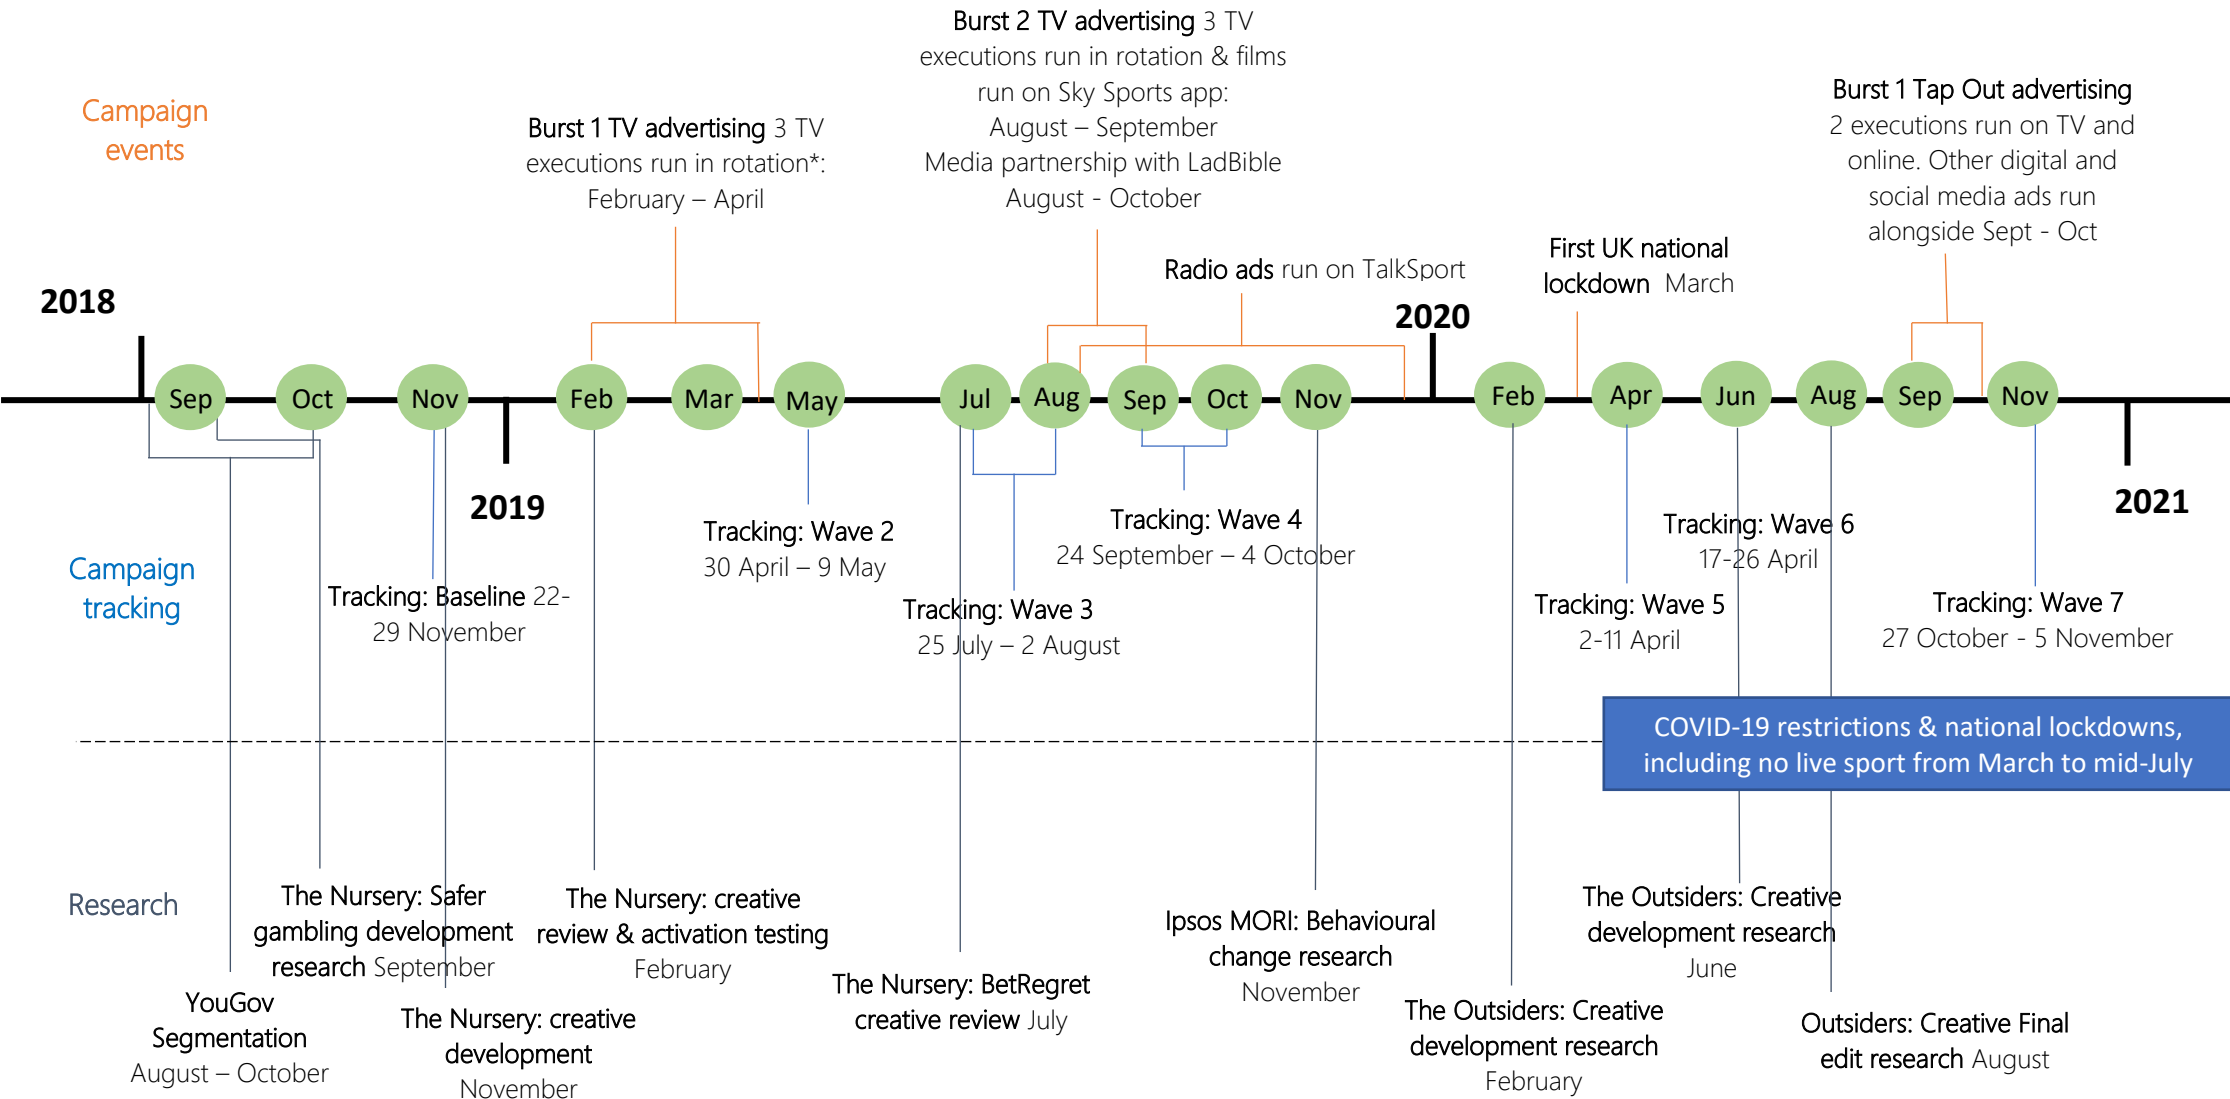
Campaign events

Burst 1 TV advertising 3 TV executions run in rotation*: February – April

Burst 2 TV advertising 3 TV executions run in rotation & films run on Sky Sports app: August – September Media partnership with LadBible August - October

Radio ads run on TalkSport

First UK national lockdown March

Burst 1 Tap Out advertising 2 executions run on TV and online. Other digital and social media ads run alongside Sept - Oct

2018

Sep Oct Nov Feb Mar May Jul Aug Sep Oct Nov Feb Apr Jun Aug Sep Nov

2019

2020

2021

Campaign tracking

Tracking: Baseline 22-29 November

Tracking: Wave 2 30 April – 9 May

Tracking: Wave 3 25 July – 2 August

Tracking: Wave 4 24 September – 4 October

Tracking: Wave 5 2-11 April

Tracking: Wave 6 17-26 April

Tracking: Wave 7 27 October - 5 November

COVID-19 restrictions & national lockdowns, including no live sport from March to mid-July

Research

YouGov Segmentation August – October

The Nursery: Safer gambling development research September

The Nursery: creative development November

The Nursery: creative review & activation testing February

The Nursery: BetRegret creative review July

Ipsos MORI: Behavioural change research November

The Outsiders: Creative development research February

The Outsiders: Creative development research June

Outsiders: Creative Final edit research August